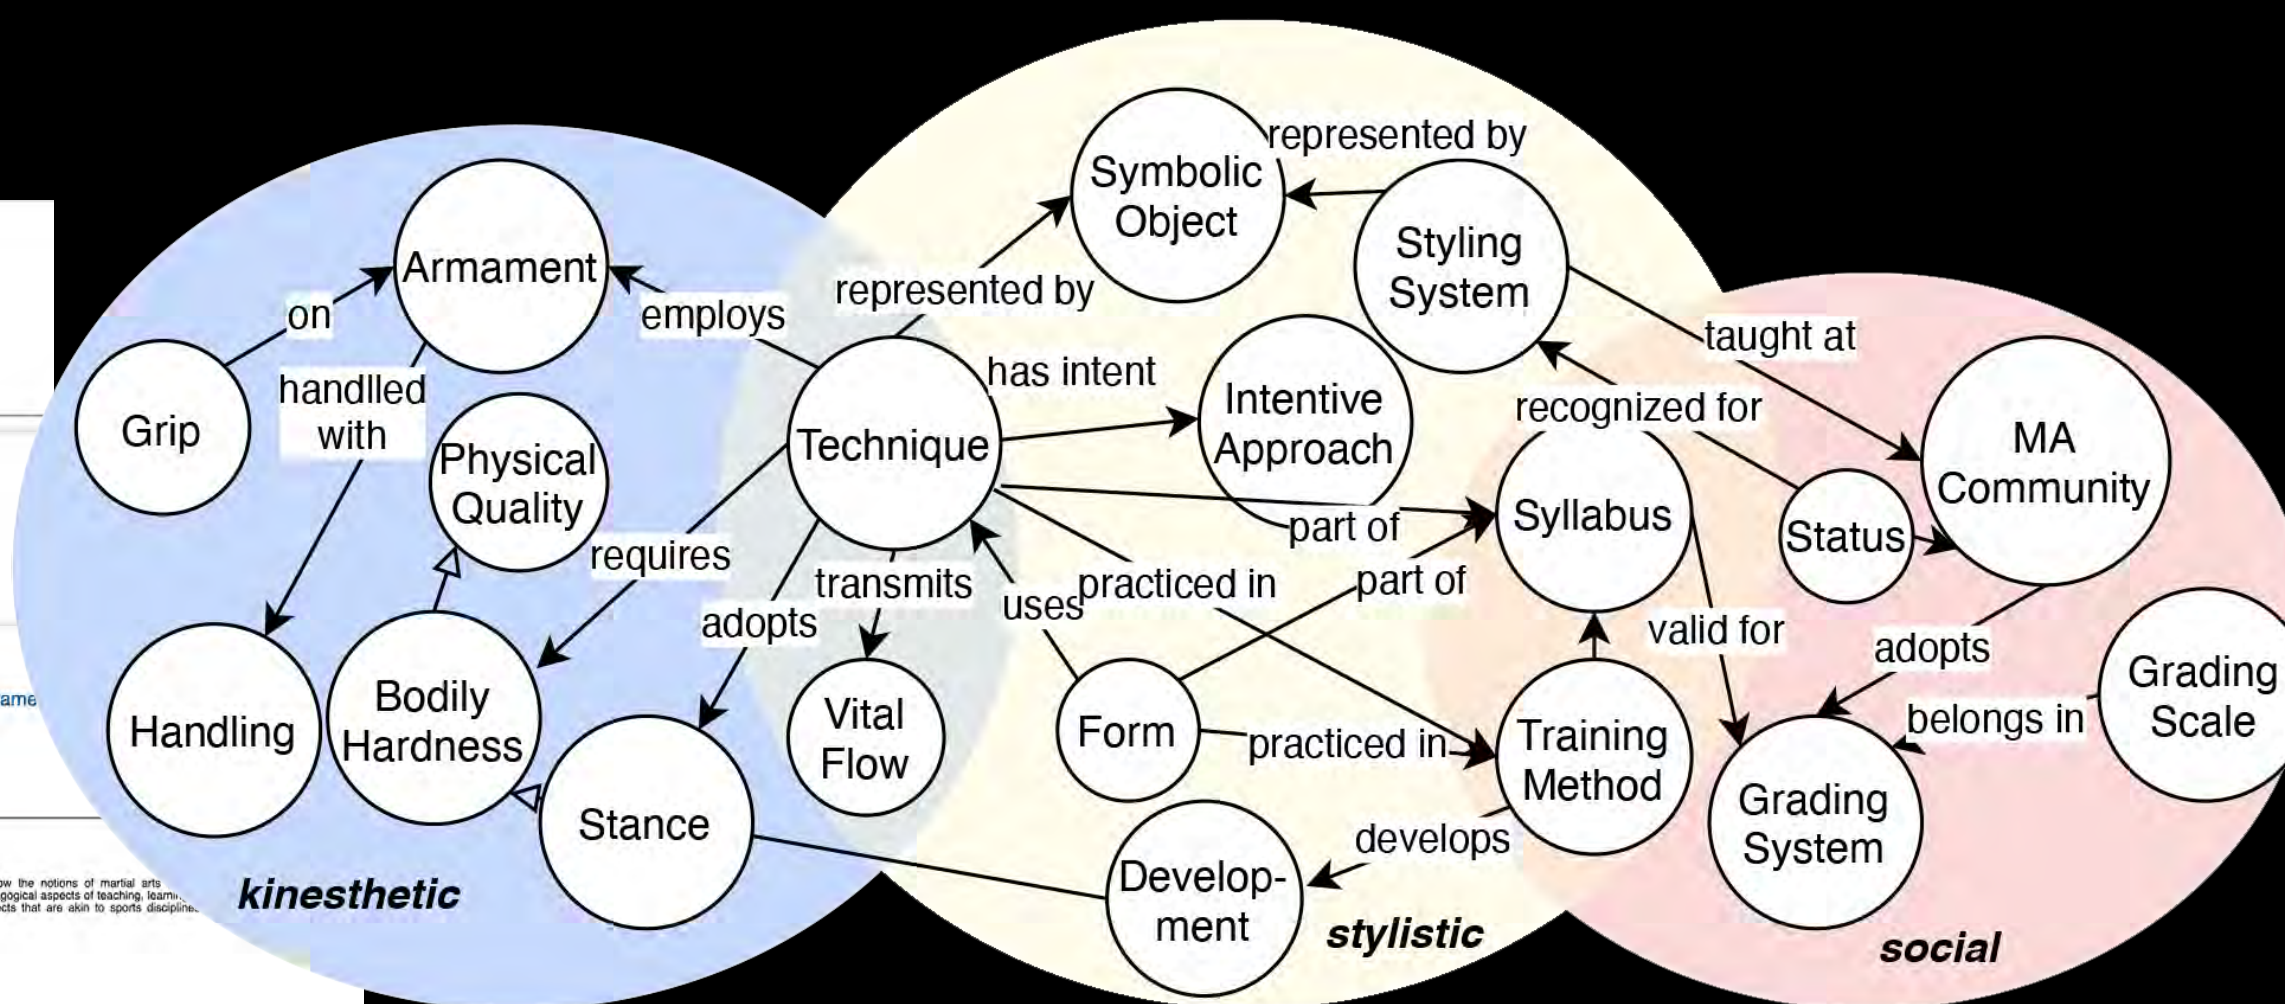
Symbolic Object

represented by

Styling System

Armament

on

employs

represented by

taught at

Grip

handlled with

Physical Quality

Technique

has intent

Intentive Approach

recognized for

MA Community

Syllabus

Status

part of

requires

transmits

uses

practiced in

part of

adopts

valid for

adopts

Grading Scale

Handling

Bodily Hardness

Vital Flow

Form

practiced in

Training Method

belongs in

Grading System

Stance

develops

Develop-ment

ame

ow the notions of martial arts
gogical aspects of teaching, learni
cts that are akin to sports discipline

kinesthetic

stylistic

social